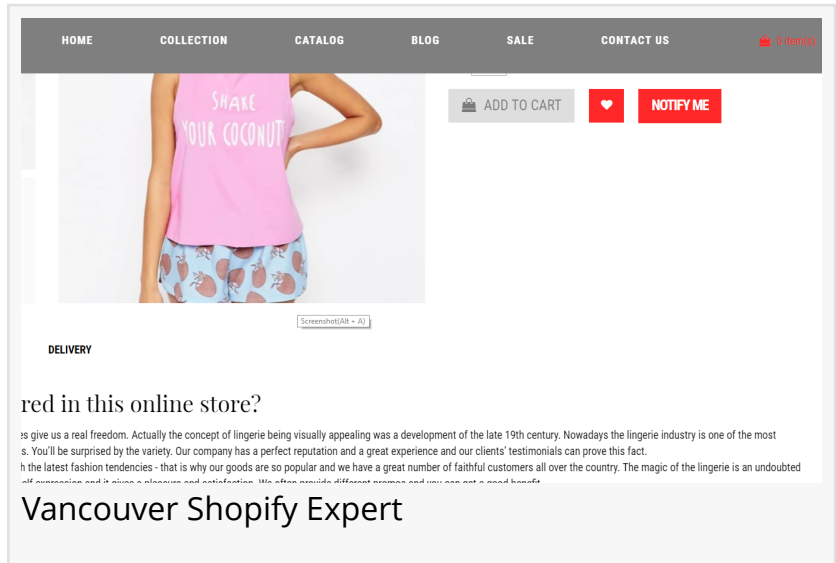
HOME COLLECTION CATALOG BLOG SALE CONTACT US 0 item(s)

SHAKE YOUR COCONUTS

ADD TO CART NOTIFY ME

Screenshot(Alt + A)

DELIVERY

red in this online store?

es give us a real freedom. Actually the concept of lingerie being visually appealing was a development of the late 19th century. Nowadays the lingerie industry is one of the most s. You'll be surprised by the variety. Our company has a perfect reputation and a great experience and our clients' testimonials can prove this fact.
h the latest fashion tendencies - that is why our goods are so popular and we have a great number of faithful customers all over the country. The magic of the lingerie is an undoubted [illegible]

Vancouver Shopify Expert